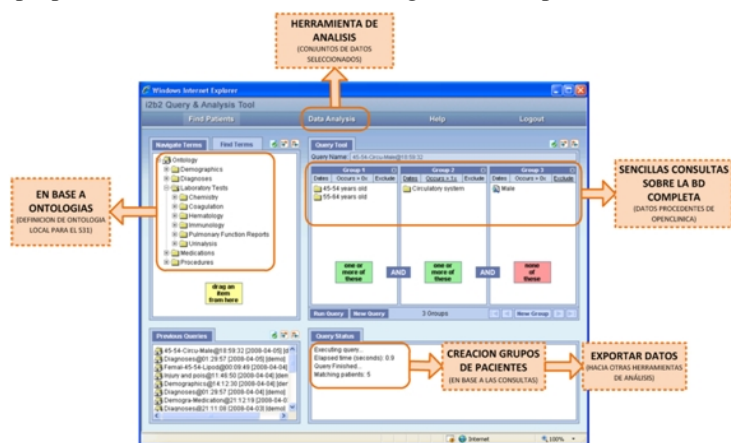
HERRAMIENTA DE ANALISIS
(CONJUNTOS DE DATOS SELECCIONADOS)

Windows Internet Explorer

i2b2 Query & Analysis Tool

Find Patients
Data Analysis
Help
Logout

EN BASE A ONTOLOGIAS
(DEFINICION DE ONTOLOGIA LOCAL PARA EL S31)

Navigate Terms
Find Terms

Ontology
Demographics
Diagnoses
Laboratory Tests
Chemistry
Coagulation
Hematology
Immunology
Pulmonary Function Reports
Urinalysis
Medications
Procedures

drag an item from here

Query Tool
Query Name: 45-54-Circu-Male@18:59:32

| Group 1 | Group 2 | Group 3 |
|---|---|---|
| Dates / Occurs > 0x / Exclude | Dates / Occurs > 0x / Exclude | Dates / Occurs > 0x / Exclude |
| 45-54 years old | Circulatory system | Male |
| 55-64 years old | | |

one or more of these
AND
one or more of these
AND
none of these

Run Query
New Query
3 Groups
New Group

SENCILLAS CONSULTAS SOBRE LA BD COMPLETA
(DATOS PROCEDENTES DE OPENCLINICA)

Previous Queries
45-54-Circu-Male@18:59:32 [2008-04-05] [d
Diagnoses@01:29:57 [2008-04-05] [demo]
Femal-45-54-Lipod@00:09:49 [2008-04-04]
Injury and pois@11:46:50 [2008-04-04] [dem
Demographics@14:12:30 [2008-04-04] [der
Diagnoses@01:29:57 [2008-04-04] [demo]
Demogra-Medication@21:12:19 [2008-04-0
Diagnoses@21:11:08 [2008-04-03] [demo]

Query Status
Executing query...
Elapsed time (seconds): 0.9
Query Finished...
Matching patients: 5

CREACION GRUPOS DE PACIENTES
(EN BASE A LAS CONSULTAS)

EXPORTAR DATOS
(HACIA OTRAS HERRAMIENTAS DE ANÁLISIS)

Internet
100%